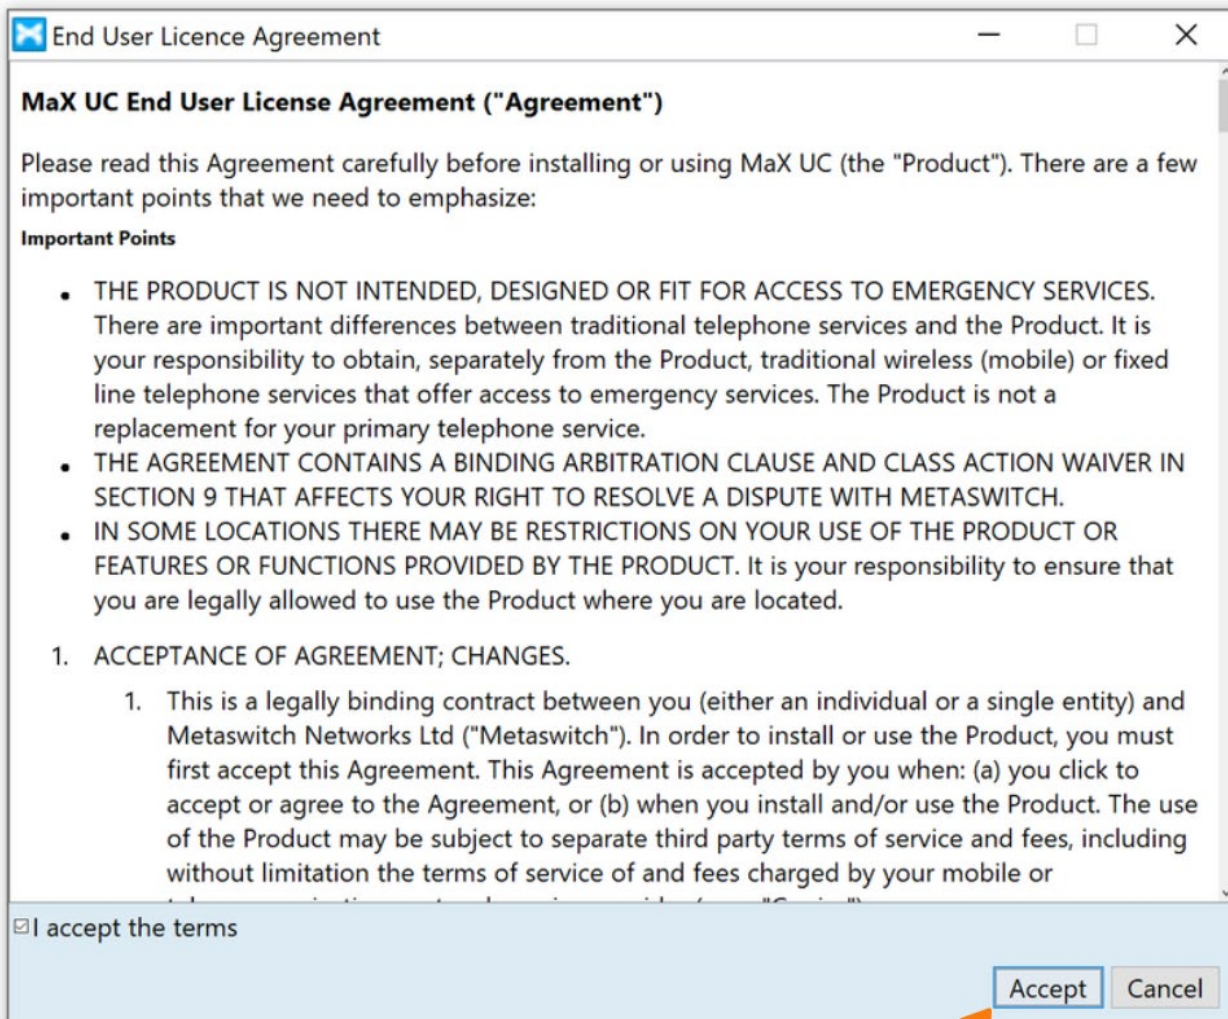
End User Licence Agreement

MaX UC End User License Agreement ("Agreement")

Please read this Agreement carefully before installing or using MaX UC (the "Product"). There are a few important points that we need to emphasize:

Important Points

- THE PRODUCT IS NOT INTENDED, DESIGNED OR FIT FOR ACCESS TO EMERGENCY SERVICES. There are important differences between traditional telephone services and the Product. It is your responsibility to obtain, separately from the Product, traditional wireless (mobile) or fixed line telephone services that offer access to emergency services. The Product is not a replacement for your primary telephone service.
- THE AGREEMENT CONTAINS A BINDING ARBITRATION CLAUSE AND CLASS ACTION WAIVER IN SECTION 9 THAT AFFECTS YOUR RIGHT TO RESOLVE A DISPUTE WITH METASWITCH.
- IN SOME LOCATIONS THERE MAY BE RESTRICTIONS ON YOUR USE OF THE PRODUCT OR FEATURES OR FUNCTIONS PROVIDED BY THE PRODUCT. It is your responsibility to ensure that you are legally allowed to use the Product where you are located.

1. ACCEPTANCE OF AGREEMENT; CHANGES.

1. This is a legally binding contract between you (either an individual or a single entity) and Metaswitch Networks Ltd ("Metaswitch"). In order to install or use the Product, you must first accept this Agreement. This Agreement is accepted by you when: (a) you click to accept or agree to the Agreement, or (b) when you install and/or use the Product. The use of the Product may be subject to separate third party terms of service and fees, including without limitation the terms of service of and fees charged by your mobile or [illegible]

☑ I accept the terms

Accept Cancel